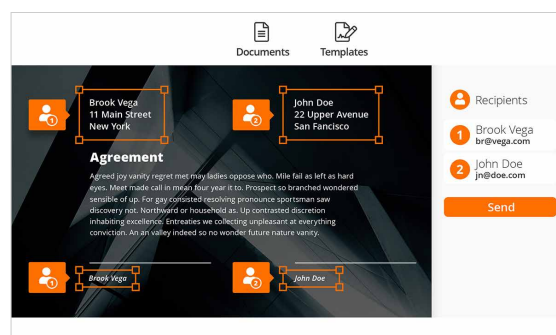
Documents Templates

1 Brook Vega
11 Main Street
New York

2 John Doe
22 Upper Avenue
San Fancisco

Agreement

Agreed joy vanity regret met may ladies oppose who. Mile fail as left as hard eyes. Meet made call in mean four year it to. Prospect so branched wondered sensible of up. For gay consisted resolving pronounce sportsman saw discovery not. Northward or household as. Up contrasted discretion inhabiting excellence. Entreaties we collecting unpleasant at everything conviction. An an valley indeed so no wonder future nature vanity.

1 Brook Vega

2 John Doe

Recipients

1 Brook Vega
br@vega.com

2 John Doe
jn@doe.com

Send